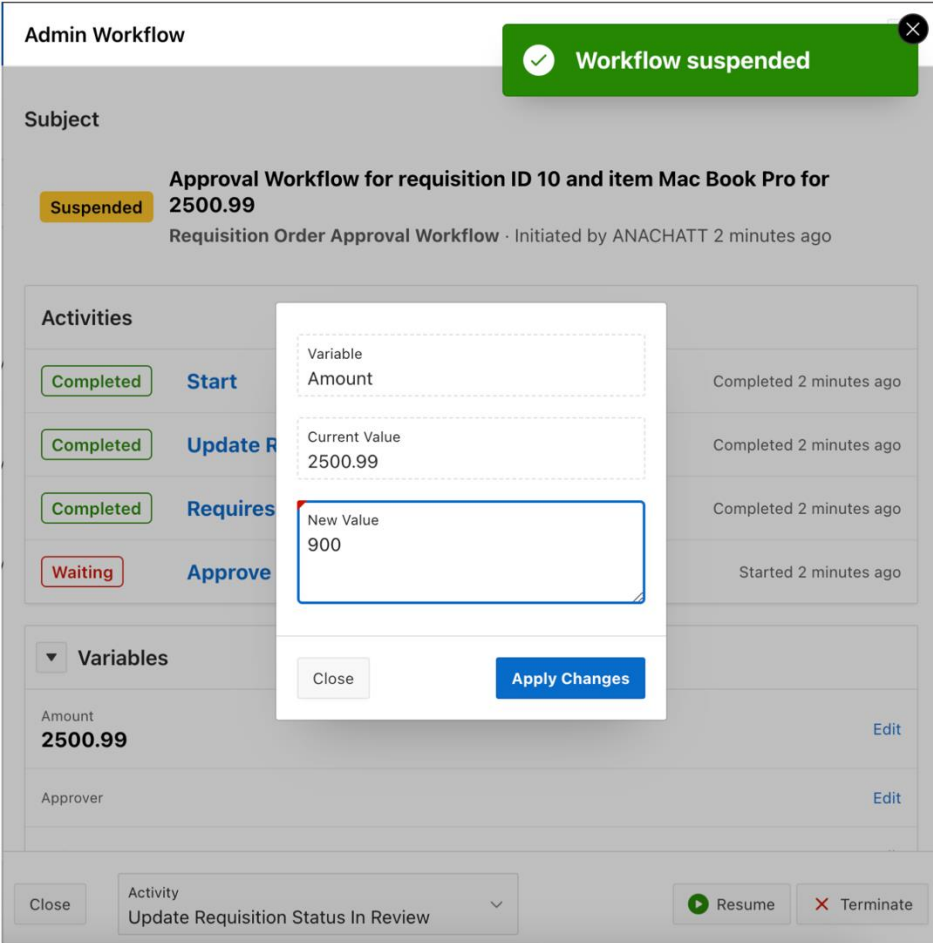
Admin Workflow

Workflow suspended

Subject

Suspended

Approval Workflow for requisition ID 10 and item Mac Book Pro for 2500.99

Requisition Order Approval Workflow · Initiated by ANACHATT 2 minutes ago

Activities

Completed Start Completed 2 minutes ago

Completed Update R Completed 2 minutes ago

Completed Requires Completed 2 minutes ago

Waiting Approve Started 2 minutes ago

Variable
Amount

Current Value
2500.99

New Value
900

Close

Apply Changes

Variables

Amount
2500.99
Edit

Approver
Edit

Close

Activity
Update Requisition Status In Review

Resume

Terminate